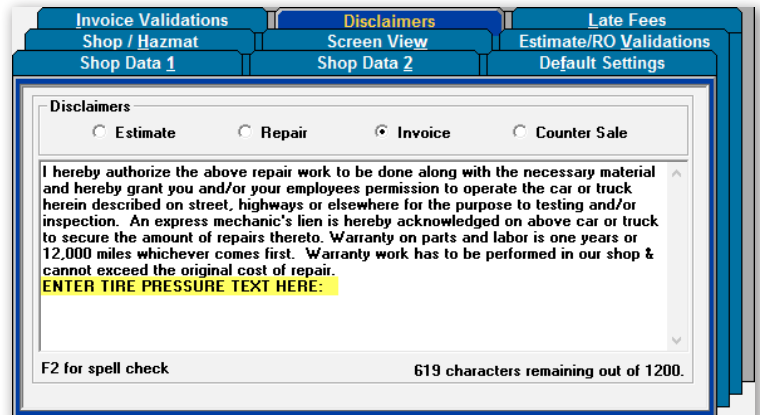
Invoice Validations
Disclaimers
Late Fees
Shop / Hazmat
Screen View
Estimate/RO Validations
Shop Data 1
Shop Data 2
Default Settings

Disclaimers
Estimate
Repair
Invoice
Counter Sale

I hereby authorize the above repair work to be done along with the necessary material and hereby grant you and/or your employees permission to operate the car or truck herein described on street, highways or elsewhere for the purpose to testing and/or inspection. An express mechanic's lien is hereby acknowledged on above car or truck to secure the amount of repairs thereto. Warranty on parts and labor is one years or 12,000 miles whichever comes first. Warranty work has to be performed in our shop & cannot exceed the original cost of repair.
ENTER TIRE PRESSURE TEXT HERE:

F2 for spell check
619 characters remaining out of 1200.